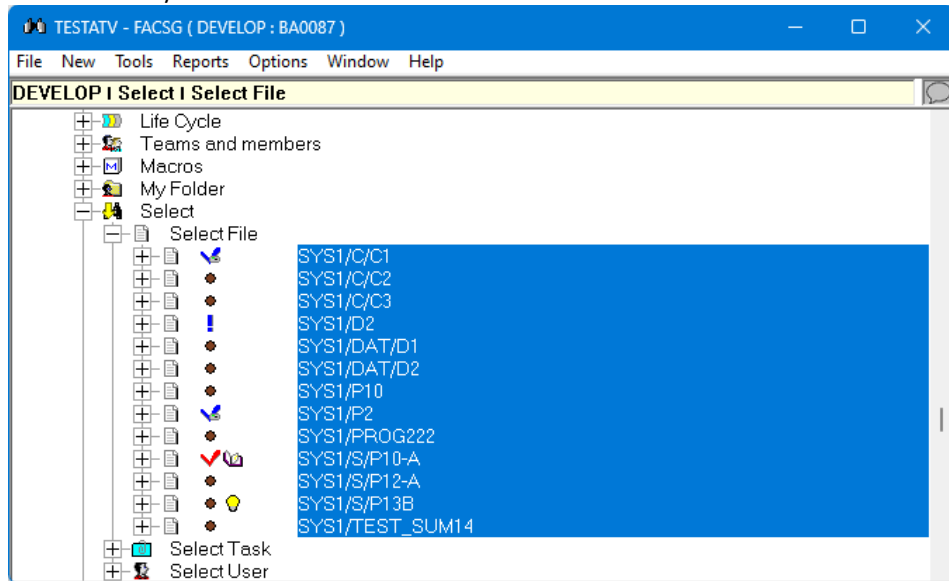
TESTATV - FACSG ( DEVELOP : BA0087 )

File New Tools Reports Options Window Help

DEVELOP I Select I Select File

Life Cycle
Teams and members
Macros
My Folder
Select
Select File
SYS1/C/C1
SYS1/C/C2
SYS1/C/C3
SYS1/D2
SYS1/DAT/D1
SYS1/DAT/D2
SYS1/P10
SYS1/P2
SYS1/PROG222
SYS1/S/P10-A
SYS1/S/P12-A
SYS1/S/P13B
SYS1/TEST_SUM14
Select Task
Select User